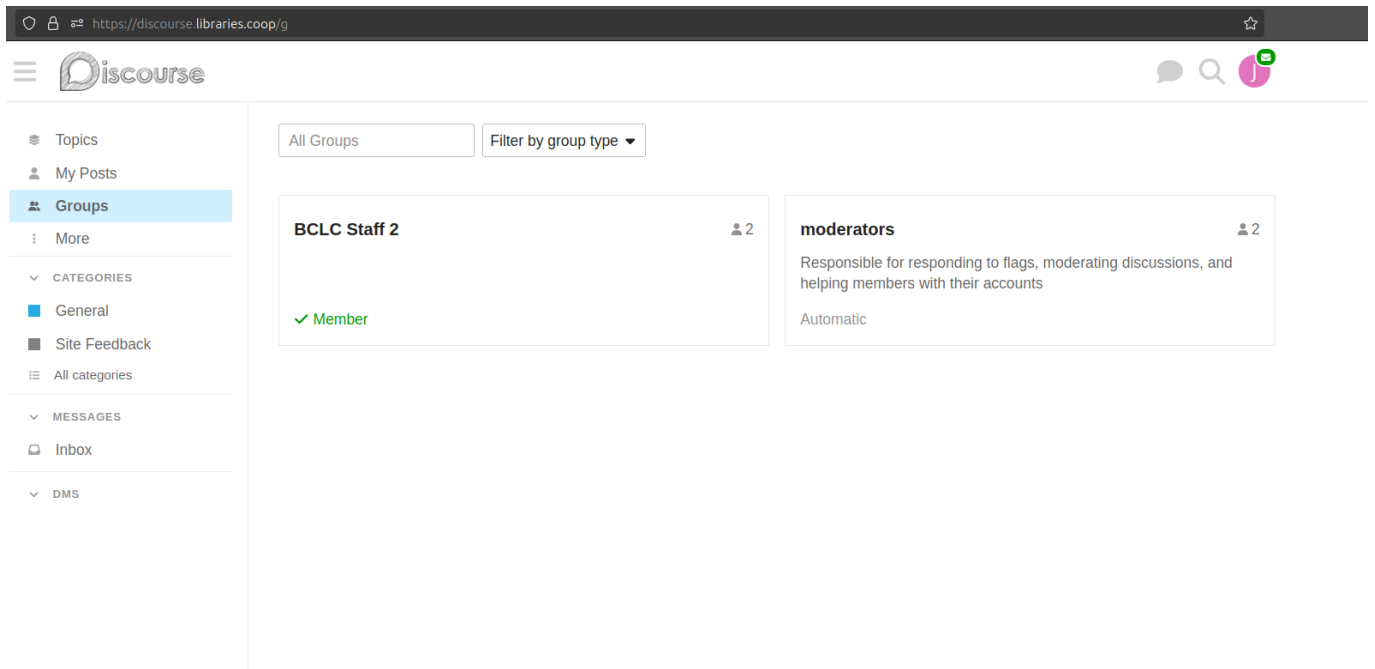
https://discourse.libraries.coop/g

Discourse

J

Topics
My Posts
Groups
More
CATEGORIES
General
Site Feedback
All categories
MESSAGES
Inbox
DMS

All Groups
Filter by group type

BCLC Staff 2
2
Member

moderators
2
Responsible for responding to flags, moderating discussions, and helping members with their accounts
Automatic